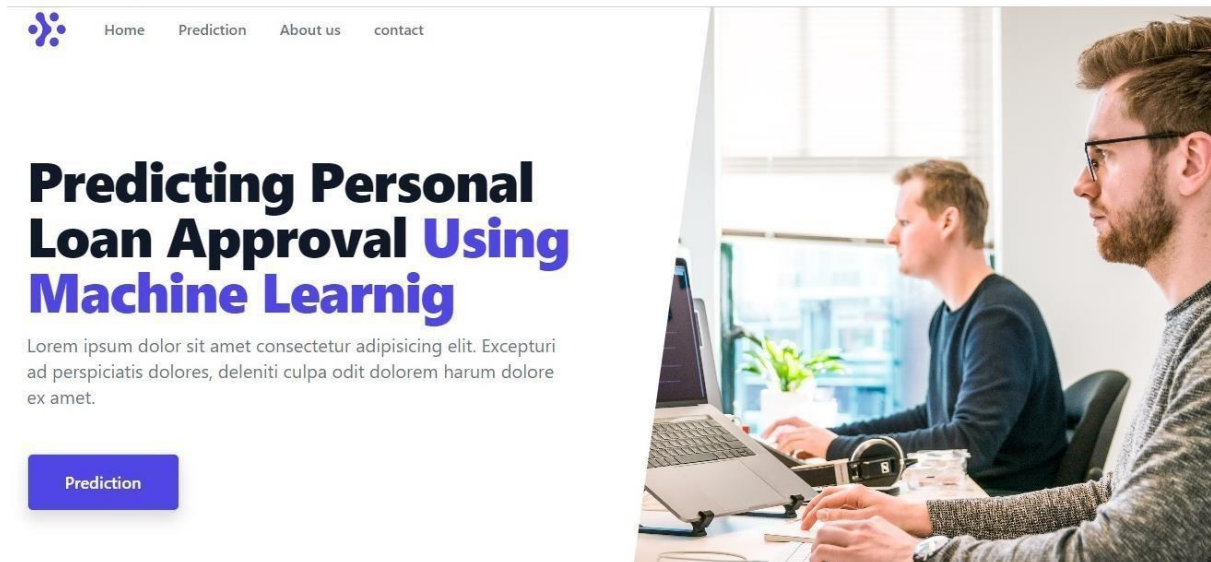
Home Prediction About us contact

Predicting Personal Loan Approval Using Machine Learnig

Lorem ipsum dolor sit amet consectetur adipisicing elit. Excepturi ad perspiciatis dolores, deleniti culpa odit dolorem harum dolore ex amet.

Prediction